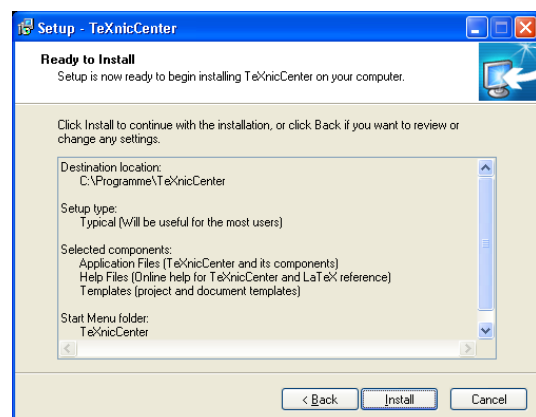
Setup - TeXnicCenter

Ready to Install
Setup is now ready to begin installing TeXnicCenter on your computer.

Click Install to continue with the installation, or click Back if you want to review or change any settings.

Destination location:
C:\Programme\TeXnicCenter

Setup type:
Typical (Will be useful for the most users)

Selected components:
Application Files (TeXnicCenter and its components)
Help Files (Online help for TeXnicCenter and LaTeX reference)
Templates (project and document templates)

Start Menu folder:
TeXnicCenter

< Back
Install
Cancel